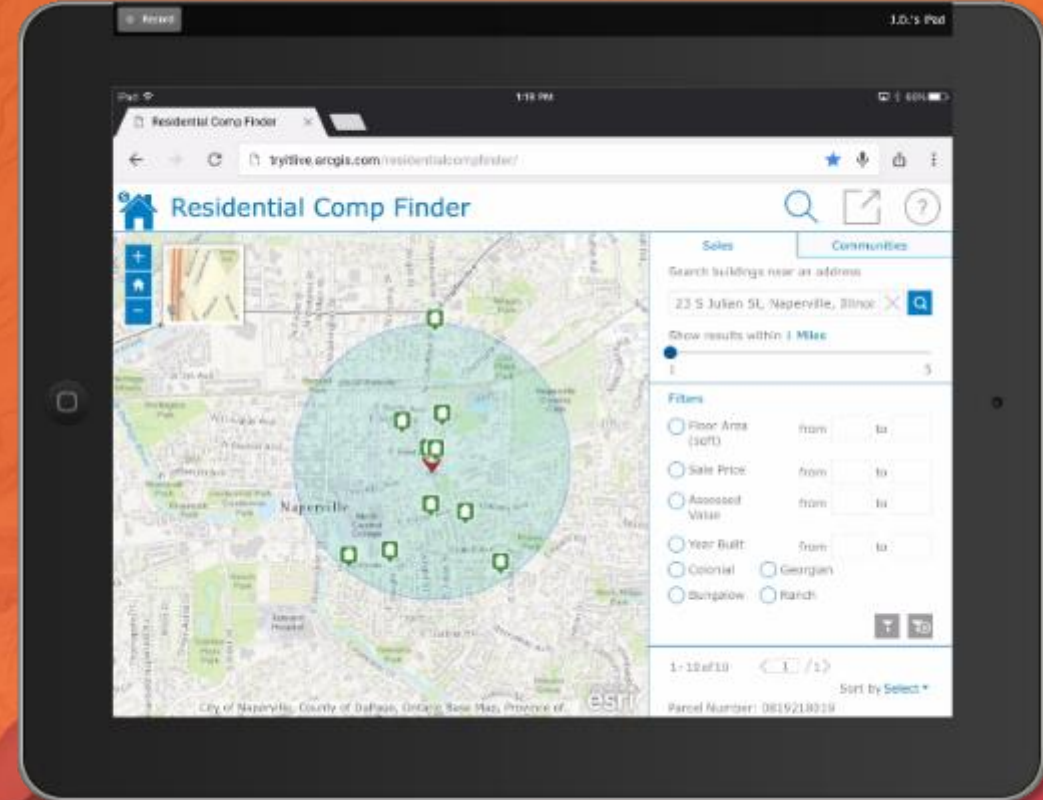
Record

J.D.'s iPad

iPad

1:18 PM

68%

Residential Comp Finder

tryitlive.arcgis.com/residentialcompfinder/

Residential Comp Finder

Sales

Communities

Search buildings near an address

23 S Julien St, Naperville, Illinoi

Show results within 1 Miles

1

5

Filters

Floor Area (sqft)

from

to

Sale Price

from

to

Assessed Value

from

to

Year Built

from

to

Colonial

Georgian

Bungalow

Ranch

1 - 10 of 10

1

/1

Sort by Select

Parcel Number: 0819218019

Naperville

City of Naperville, County of DuPage, Ontario Base Map, Province of

esri